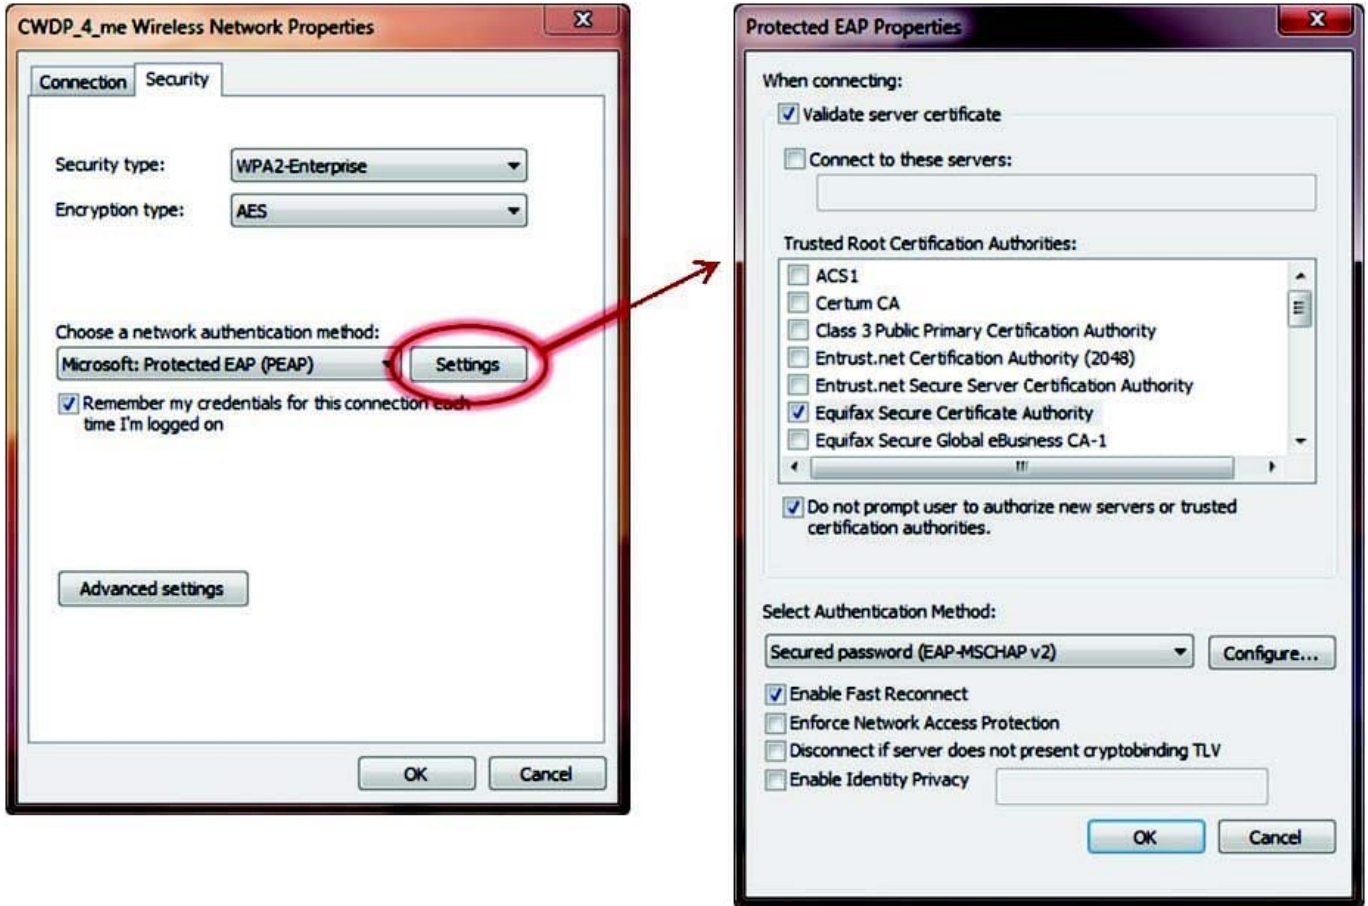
CWDP_4_me Wireless Network Properties

Connection Security

Security type: WPA2-Enterprise

Encryption type: AES

Choose a network authentication method:

Microsoft: Protected EAP (PEAP) Settings

☑ Remember my credentials for this connection each time I'm logged on

Advanced settings

OK Cancel

Protected EAP Properties

When connecting:

☑ Validate server certificate

☐ Connect to these servers:

Trusted Root Certification Authorities:

☐ ACS1
☐ Certum CA
☐ Class 3 Public Primary Certification Authority
☐ Entrust.net Certification Authority (2048)
☐ Entrust.net Secure Server Certification Authority
☑ Equifax Secure Certificate Authority
☐ Equifax Secure Global eBusiness CA-1

☑ Do not prompt user to authorize new servers or trusted certification authorities.

Select Authentication Method:

Secured password (EAP-MSCHAP v2) Configure...

☑ Enable Fast Reconnect
☐ Enforce Network Access Protection
☐ Disconnect if server does not present cryptobinding TLV
☐ Enable Identity Privacy

OK Cancel